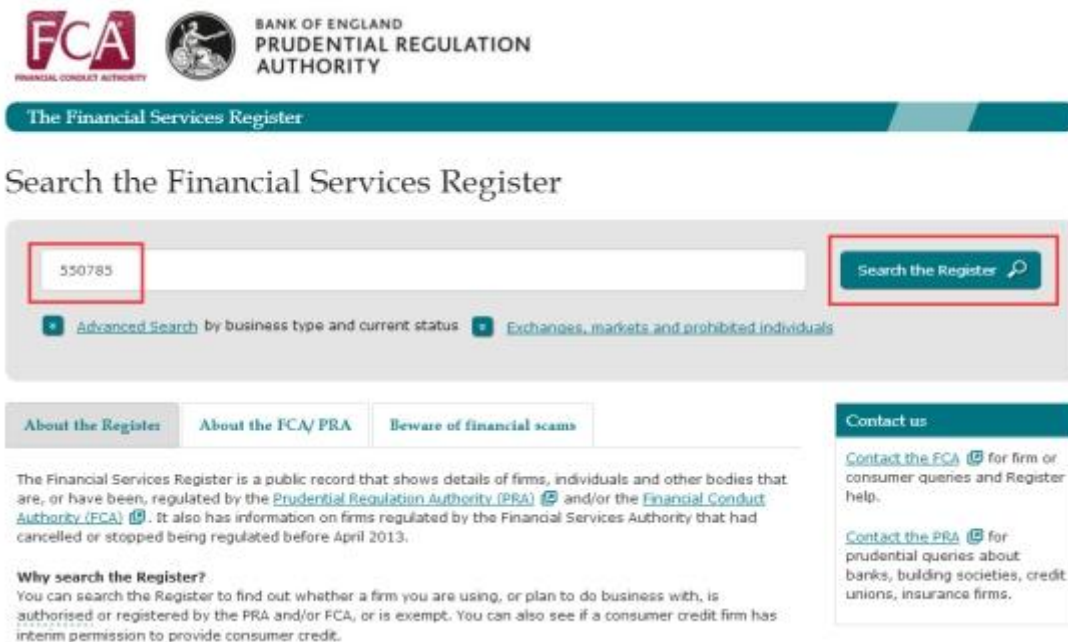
FCA
FINANCIAL CONDUCT AUTHORITY

BANK OF ENGLAND
PRUDENTIAL REGULATION
AUTHORITY

The Financial Services Register

Search the Financial Services Register

550785

Search the Register

Advanced Search by business type and current status

Exchanges, markets and prohibited individuals

About the Register | About the FCA/ PRA | Beware of financial scams

The Financial Services Register is a public record that shows details of firms, individuals and other bodies that are, or have been, regulated by the Prudential Regulation Authority (PRA) and/or the Financial Conduct Authority (FCA). It also has information on firms regulated by the Financial Services Authority that had cancelled or stopped being regulated before April 2013.

Why search the Register?
You can search the Register to find out whether a firm you are using, or plan to do business with, is authorised or registered by the PRA and/or FCA, or is exempt. You can also see if a consumer credit firm has interim permission to provide consumer credit.

Contact us

Contact the FCA for firm or consumer queries and Register help.

Contact the PRA for prudential queries about banks, building societies, credit unions, insurance firms.